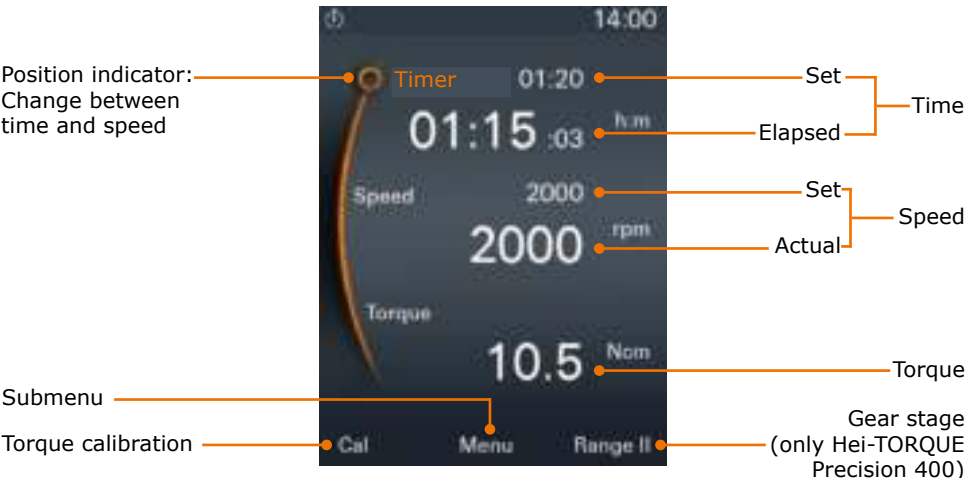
14:00

Position indicator: Change between time and speed

Timer 01:20

01:15 :03 h:m

Speed 2000

2000 rpm

Torque

10.5 Ncm

Set

Elapsed

Time

Set

Actual

Speed

Torque

Submenu

Torque calibration

Cal Menu Range II

Gear stage (only Hei-TORQUE Precision 400)